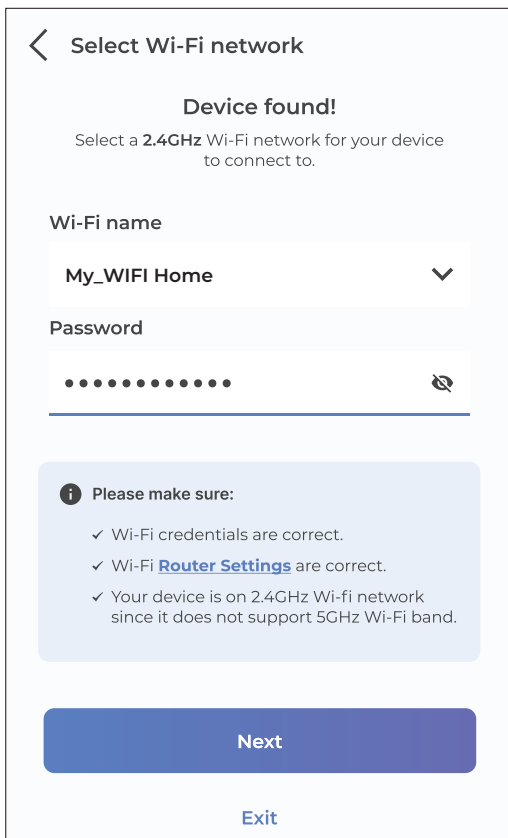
Select Wi-Fi network

Device found!

Select a 2.4GHz Wi-Fi network for your device to connect to.

Wi-Fi name

My_WIFI Home

Password

•••••••••••••

Please make sure:

✓ Wi-Fi credentials are correct.

✓ Wi-Fi Router Settings are correct.

✓ Your device is on 2.4GHz Wi-fi network since it does not support 5GHz Wi-Fi band.

Next

Exit